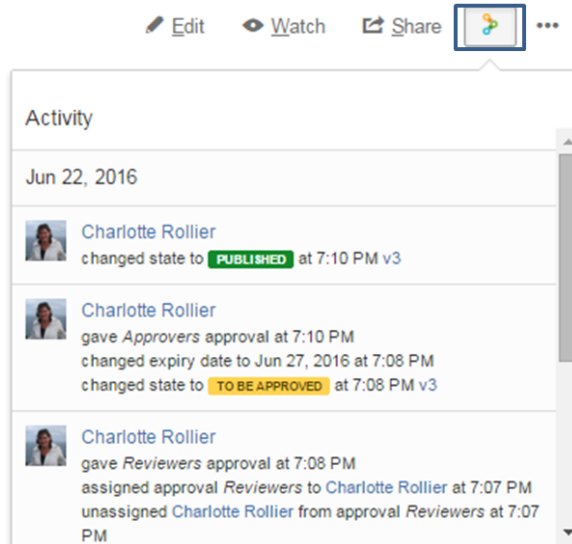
Edit Watch Share •••

Activity

Jun 22, 2016

Charlotte Rollier
changed state to PUBLISHED at 7:10 PM v3

Charlotte Rollier
gave *Approvers* approval at 7:10 PM
changed expiry date to Jun 27, 2016 at 7:08 PM
changed state to TO BE APPROVED at 7:08 PM v3

Charlotte Rollier
gave *Reviewers* approval at 7:08 PM
assigned approval *Reviewers* to Charlotte Rollier at 7:07 PM
unassigned Charlotte Rollier from approval *Reviewers* at 7:07 PM